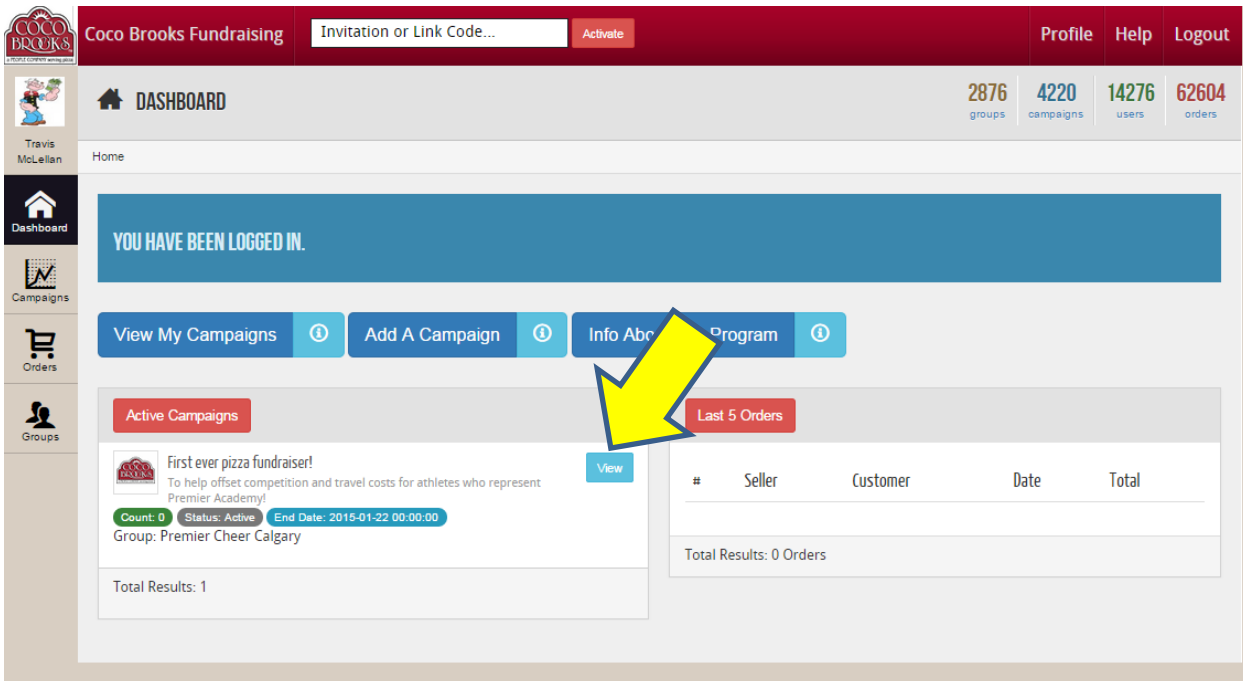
COCO BROOKS
A PEOPLE COMPANY serving pizza

Coco Brooks Fundraising

Invitation or Link Code...

Activate

Profile Help Logout

Travis McLellan

Dashboard

Campaigns

Orders

Groups

DASHBOARD

2876 groups
4220 campaigns
14276 users
62604 orders

Home

YOU HAVE BEEN LOGGED IN.

View My Campaigns

Add A Campaign

Info Abo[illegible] Program

Active Campaigns

First ever pizza fundraiser!

To help offset competition and travel costs for athletes who represent Premier Academy!

View

Count: 0 Status: Active End Date: 2015-01-22 00:00:00

Group: Premier Cheer Calgary

Total Results: 1

Last 5 Orders

| # | Seller | Customer | Date | Total |
|---|---|---|---|---|

Total Results: 0 Orders